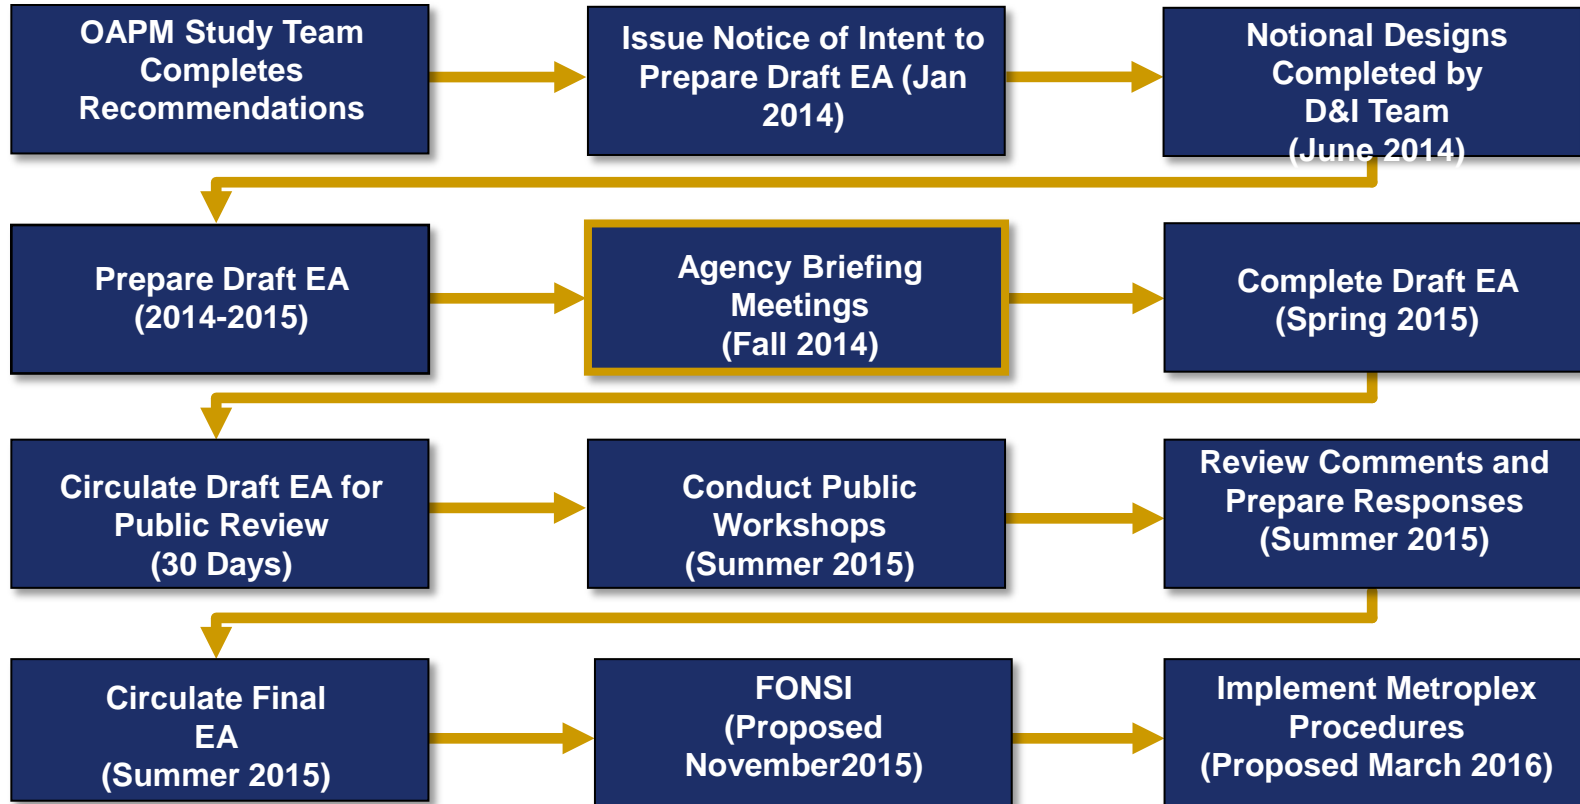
OAPM Study Team Completes Recommendations

Issue Notice of Intent to Prepare Draft EA (Jan 2014)

Notional Designs Completed by D&I Team (June 2014)

Prepare Draft EA (2014-2015)

Agency Briefing Meetings (Fall 2014)

Complete Draft EA (Spring 2015)

Circulate Draft EA for Public Review (30 Days)

Conduct Public Workshops (Summer 2015)

Review Comments and Prepare Responses (Summer 2015)

Circulate Final EA (Summer 2015)

FONSI (Proposed November2015)

Implement Metroplex Procedures (Proposed March 2016)